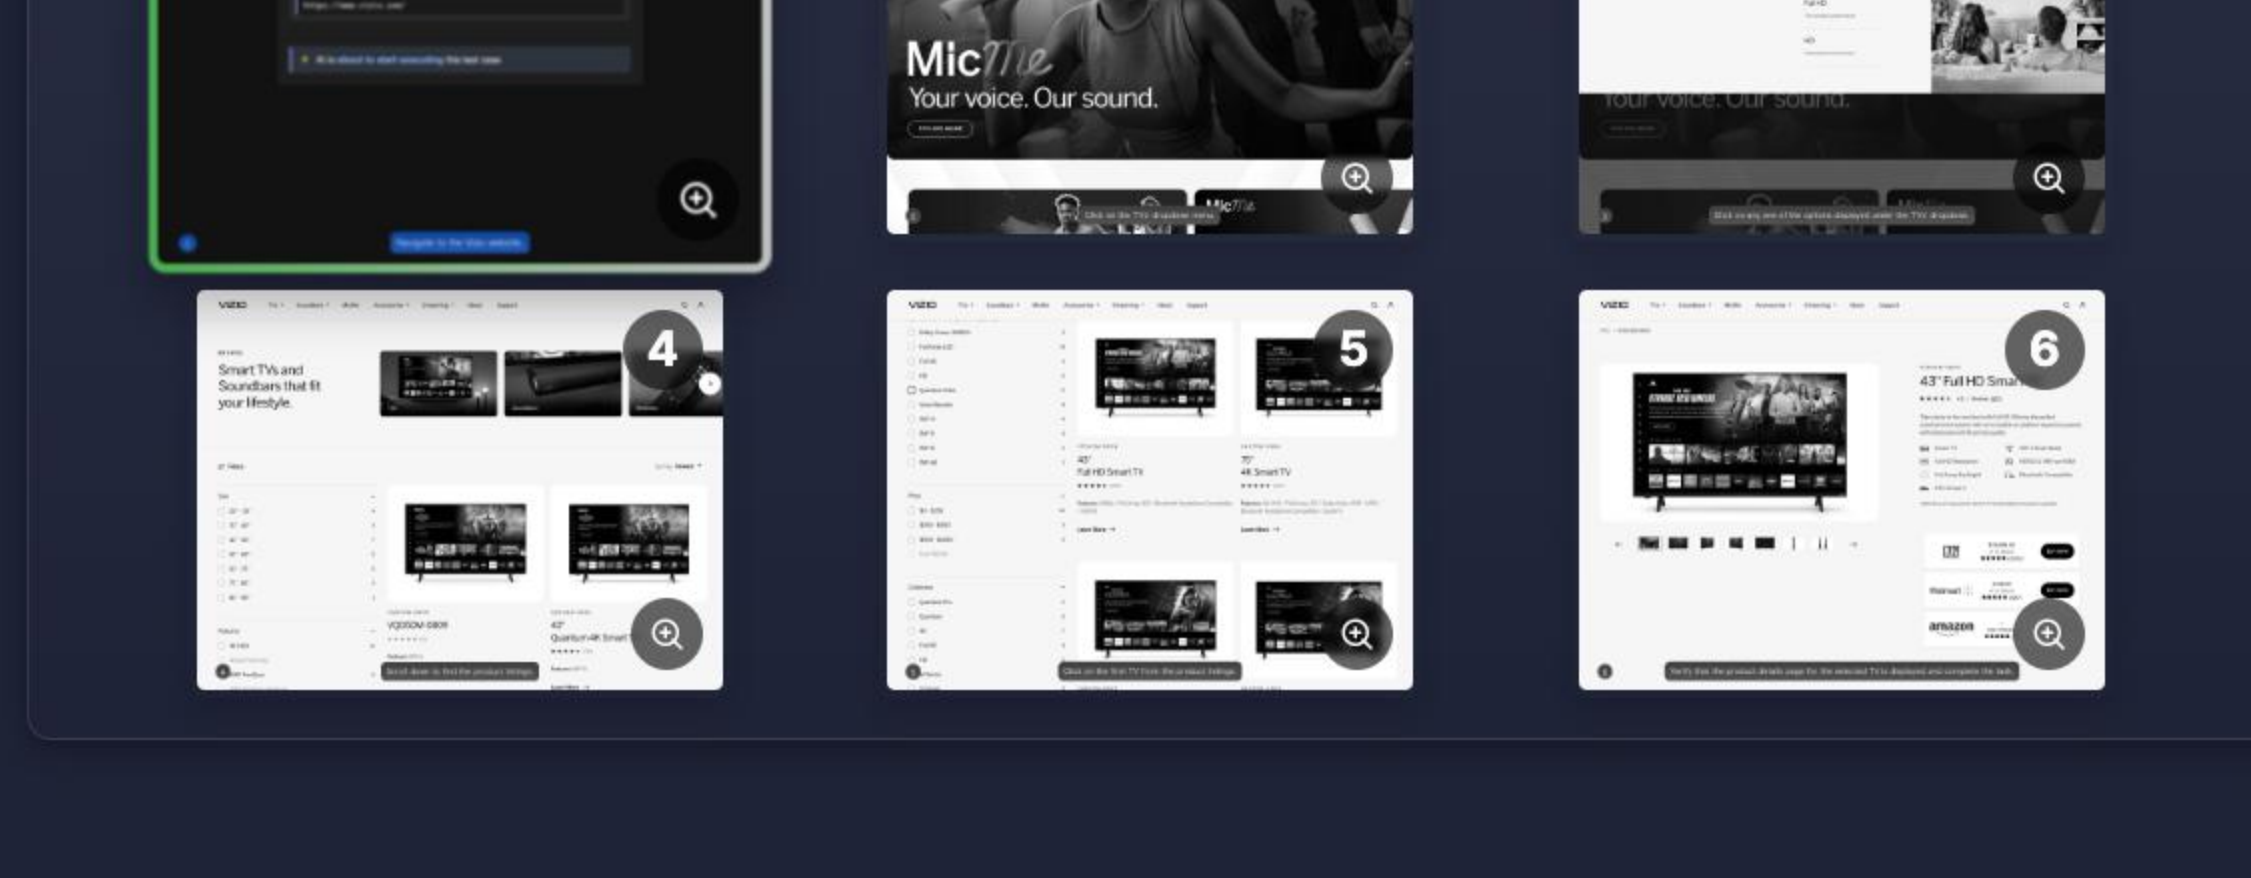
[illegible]

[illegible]

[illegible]

MicMe
Your voice. Our sound.

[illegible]

Click on the TVs dropdown menu.

Your voice. Our sound.

Click on any one of the options displayed under the TVs dropdown.

VIZIO

4

Smart TVs and Soundbars that fit your lifestyle.

VQ050M-0809

43" Quantum 4K Smart

Scroll down to find the product listings.

VIZIO

5

43" Full HD Smart TV

75" 4K Smart TV

Click on the first TV from the product listings.

VIZIO

6

43" Full HD Smar

Walmart

amazon

Verify that the product details page for the selected TV is displayed and complete the task.